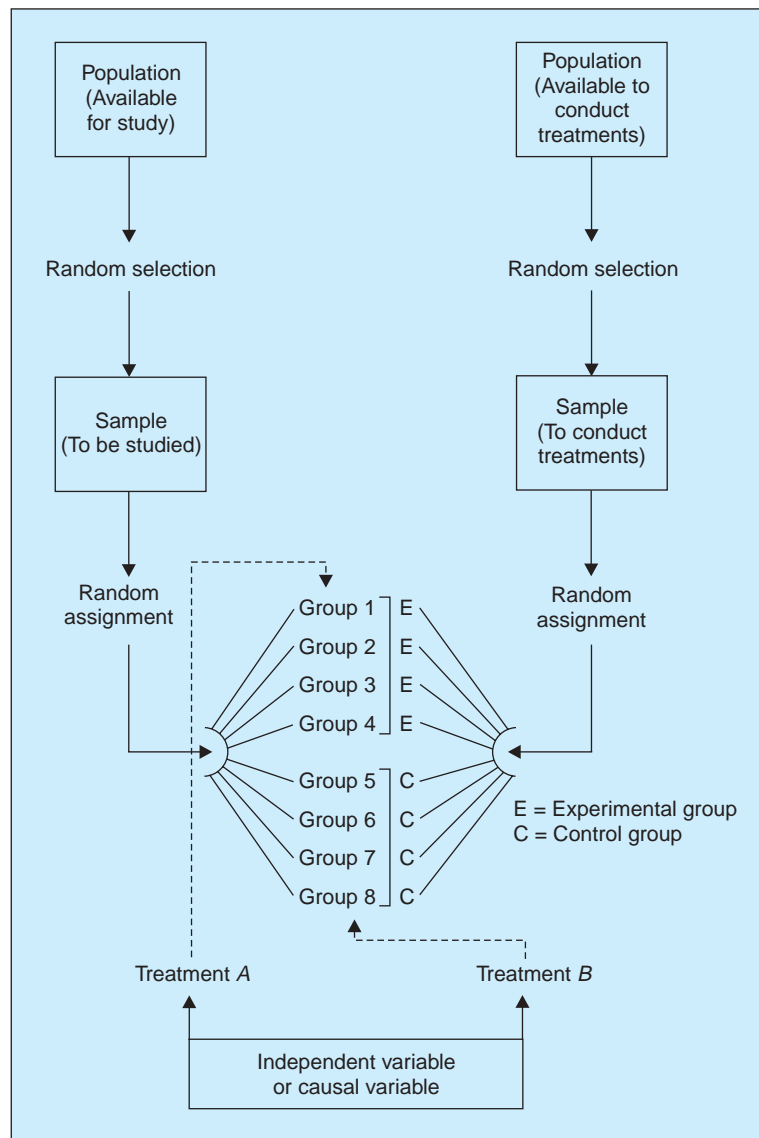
Population (Available for study)

Population (Available to conduct treatments)

Random selection

Random selection

Sample (To be studied)

Sample (To conduct treatments)

Random assignment

Random assignment

Group 1 E
Group 2 E
Group 3 E
Group 4 E
Group 5 C
Group 6 C
Group 7 C
Group 8 C

E = Experimental group
C = Control group

Treatment *A*

Treatment *B*

Independent variable or causal variable